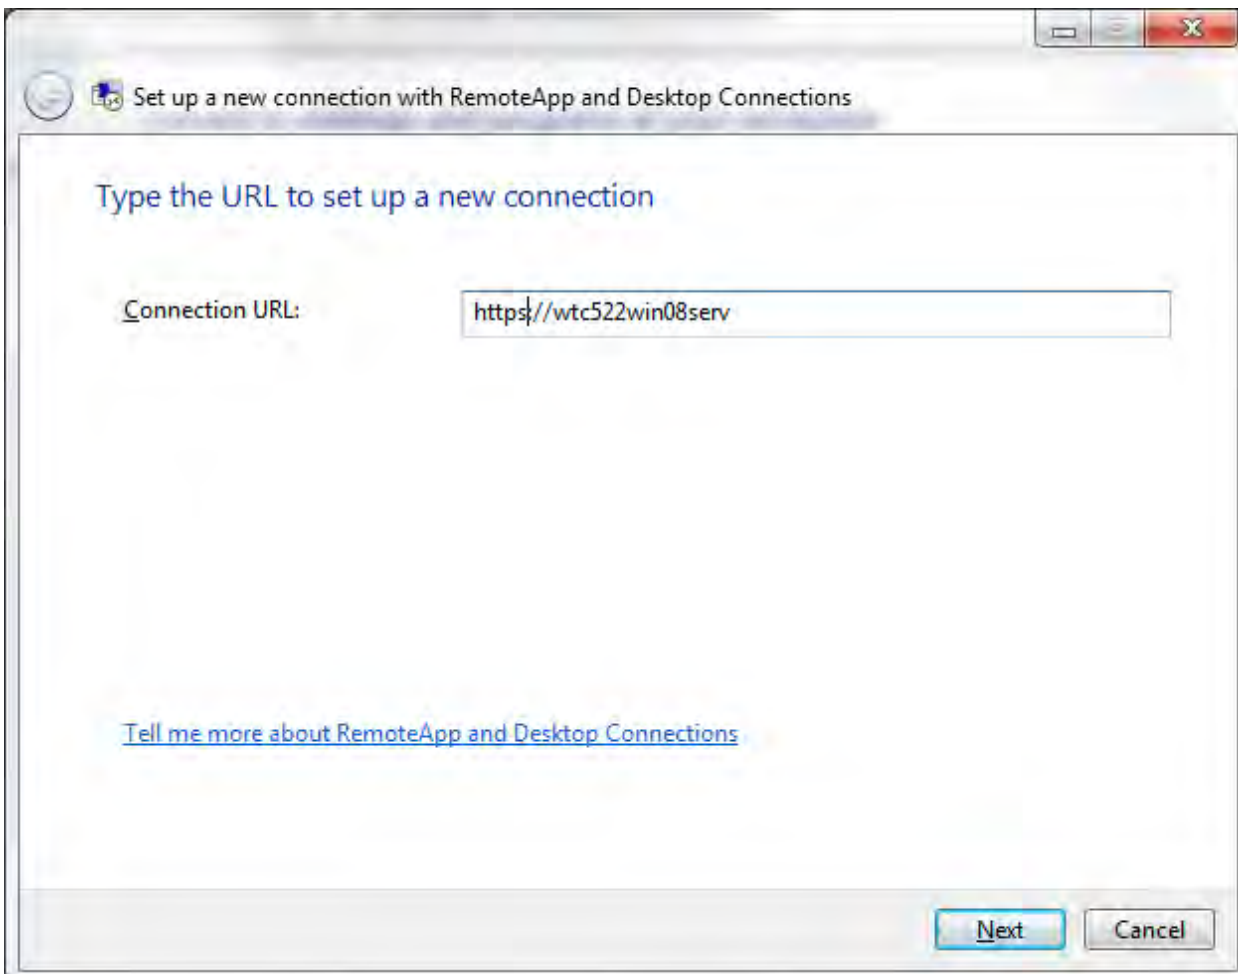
Set up a new connection with RemoteApp and Desktop Connections

Type the URL to set up a new connection

Connection URL:

https://wtc522win08serv

Tell me more about RemoteApp and Desktop Connections

Next

Cancel